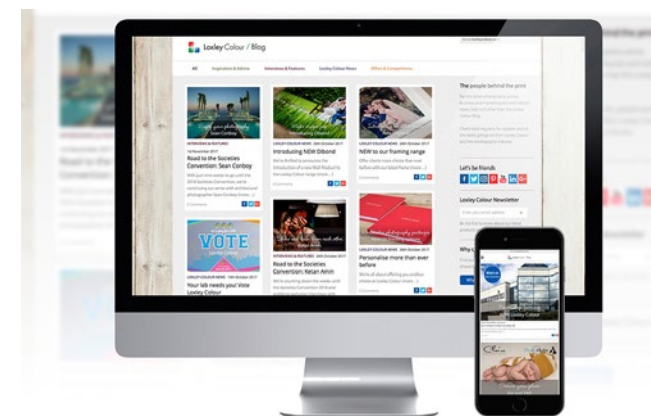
Loxley Colour / Blog

All Inspiration & Advice Interviews & Features Loxley Colour News Offers & Competitions

INTERVIEWS & FEATURES
Road to the Societies Convention: Sean Conboy

Introducing NEW Dibond

NEW to our framing range

VOTE

Your lab needs you! Vote Loxley Colour

Road to the Societies Convention: Ketan Amin

Personalise more than ever before

The people behind the print

Let's be friends

Loxley Colour Newsletter

Loxley Colour